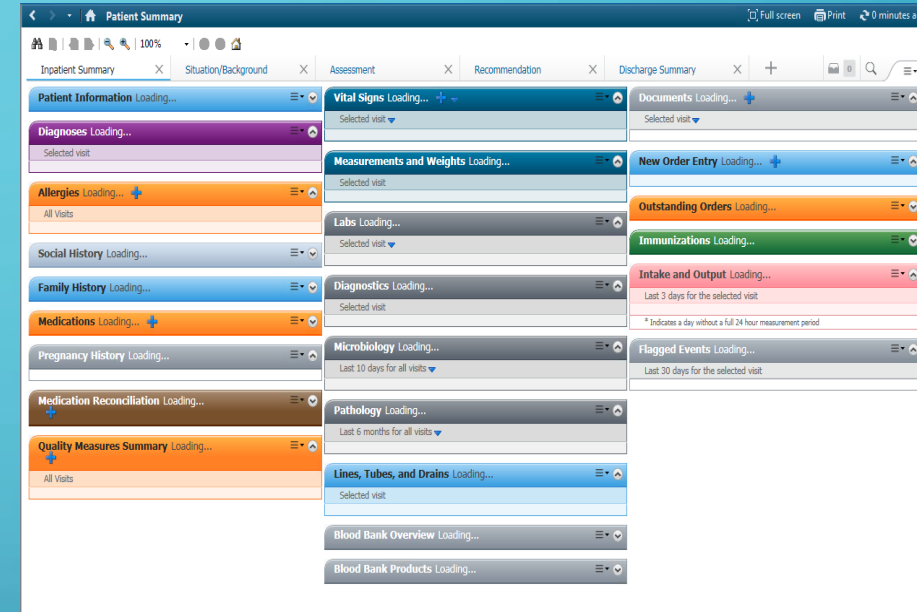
Patient Summary

Full screen Print 0 minutes a

100%

Inpatient Summary

Situation/Background

Assessment

Recommendation

Discharge Summary

0

Patient Information Loading...

Diagnoses Loading...

Selected visit

Allergies Loading...

All Visits

Social History Loading...

Family History Loading...

Medications Loading...

Pregnancy History Loading...

Medication Reconciliation Loading...

Quality Measures Summary Loading...

All Visits

Vital Signs Loading...

Selected visit

Measurements and Weights Loading...

Selected visit

Labs Loading...

Selected visit

Diagnostics Loading...

Selected visit

Microbiology Loading...

Last 10 days for all visits

Pathology Loading...

Last 6 months for all visits

Lines, Tubes, and Drains Loading...

Selected visit

Blood Bank Overview Loading...

Blood Bank Products Loading...

Documents Loading...

Selected visit

New Order Entry Loading...

Outstanding Orders Loading...

Immunizations Loading...

Intake and Output Loading...

Last 3 days for the selected visit

* Indicates a day without a full 24 hour measurement period

Flagged Events Loading...

Last 30 days for the selected visit